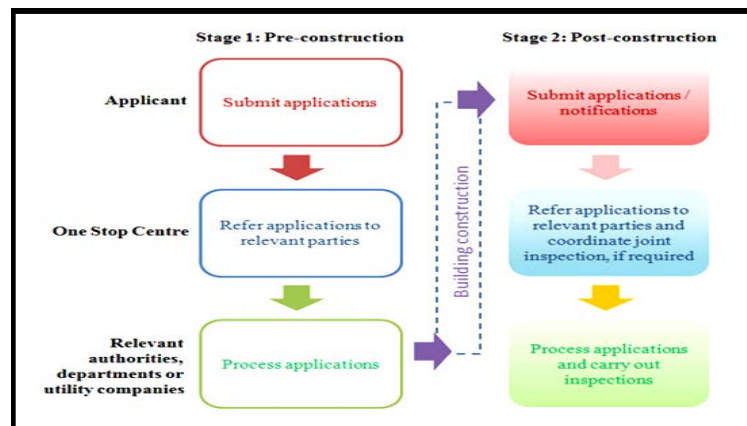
Stage 1: Pre-construction

Stage 2: Post-construction

Applicant

Submit applications

Submit applications / notifications

One Stop Centre

Refer applications to relevant parties

Building construction

Refer applications to relevant parties and coordinate joint inspection, if required

Relevant authorities, departments or utility companies

Process applications

Process applications and carry out inspections